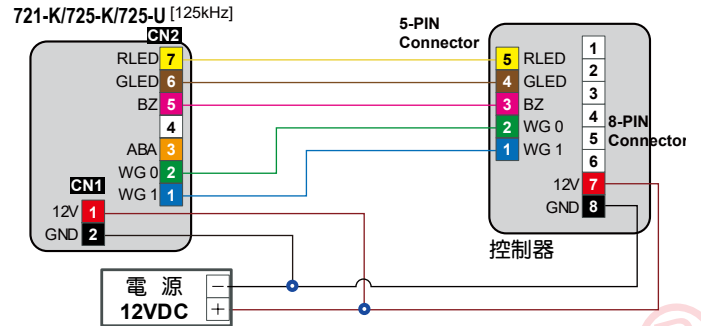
721-K/725-K/725-U [125kHz]

CN2

RLED 7
GLED 6
BZ 5
4
ABA 3
WG 0 2
WG 1 1

CN1

12V 1
GND 2

5-PIN Connector

5 RLED
4 GLED
3 BZ
2 WG 0
1 WG 1

1
2
3
4
5
6

8-PIN Connector

12V 7
GND 8

控制器

電 源
12VDC
−
+